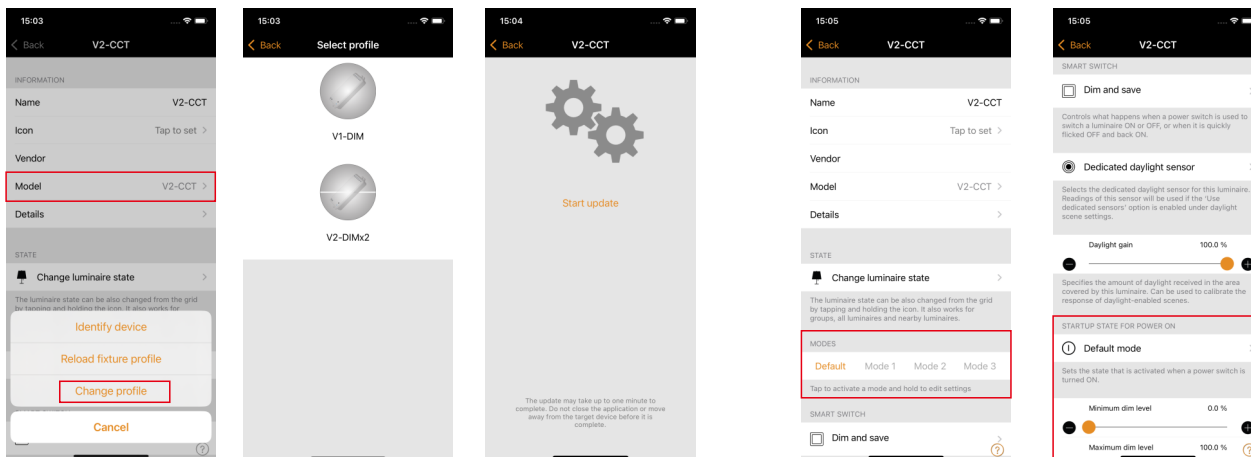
15:03

Back V2-CCT

INFORMATION

Name V2-CCT

Icon Tap to set

Vendor

Model V2-CCT

Details

STATE

Change luminaire state

The luminaire state can be also changed from the grid by tapping and holding the icon. It also works for

Identify device

Reload fixture profile

Change profile

Cancel

15:03

Back Select profile

V1-DIM

V2-DIMx2

15:04

Back V2-CCT

Start update

The update may take up to one minute to complete. Do not close the application or move away from the target device before it is complete.

15:05

Back V2-CCT

INFORMATION

Name V2-CCT

Icon Tap to set

Vendor

Model V2-CCT

Details

STATE

Change luminaire state

The luminaire state can be also changed from the grid by tapping and holding the icon. It also works for groups, all luminaires and nearby luminaires.

MODES

Default Mode 1 Mode 2 Mode 3

Tap to activate a mode and hold to edit settings

SMART SWITCH

Dim and save

15:05

Back V2-CCT

SMART SWITCH

Dim and save

Controls what happens when a power switch is used to switch a luminaire ON or OFF, or when it is quickly flicked OFF and back ON.

Dedicated daylight sensor

Selects the dedicated daylight sensor for this luminaire. Readings of this sensor will be used if the 'Use dedicated sensors' option is enabled under daylight scene settings.

Daylight gain 100.0 %

Specifies the amount of daylight received in the area covered by this luminaire. Can be used to calibrate the response of daylight-enabled scenes.

STARTUP STATE FOR POWER ON

Default mode

Sets the state that is activated when a power switch is turned ON.

Minimum dim level 0.0 %

Maximum dim level 100.0 %